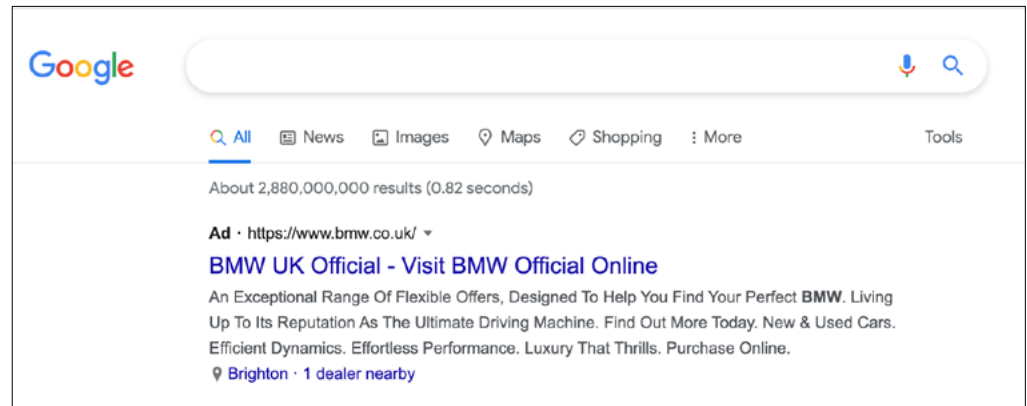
Google

All News Images Maps Shopping More Tools

About 2,880,000,000 results (0.82 seconds)

Ad · https://www.bmw.co.uk/

BMW UK Official - Visit BMW Official Online

An Exceptional Range Of Flexible Offers, Designed To Help You Find Your Perfect BMW. Living Up To Its Reputation As The Ultimate Driving Machine. Find Out More Today. New & Used Cars. Efficient Dynamics. Effortless Performance. Luxury That Thrills. Purchase Online.

Brighton · 1 dealer nearby